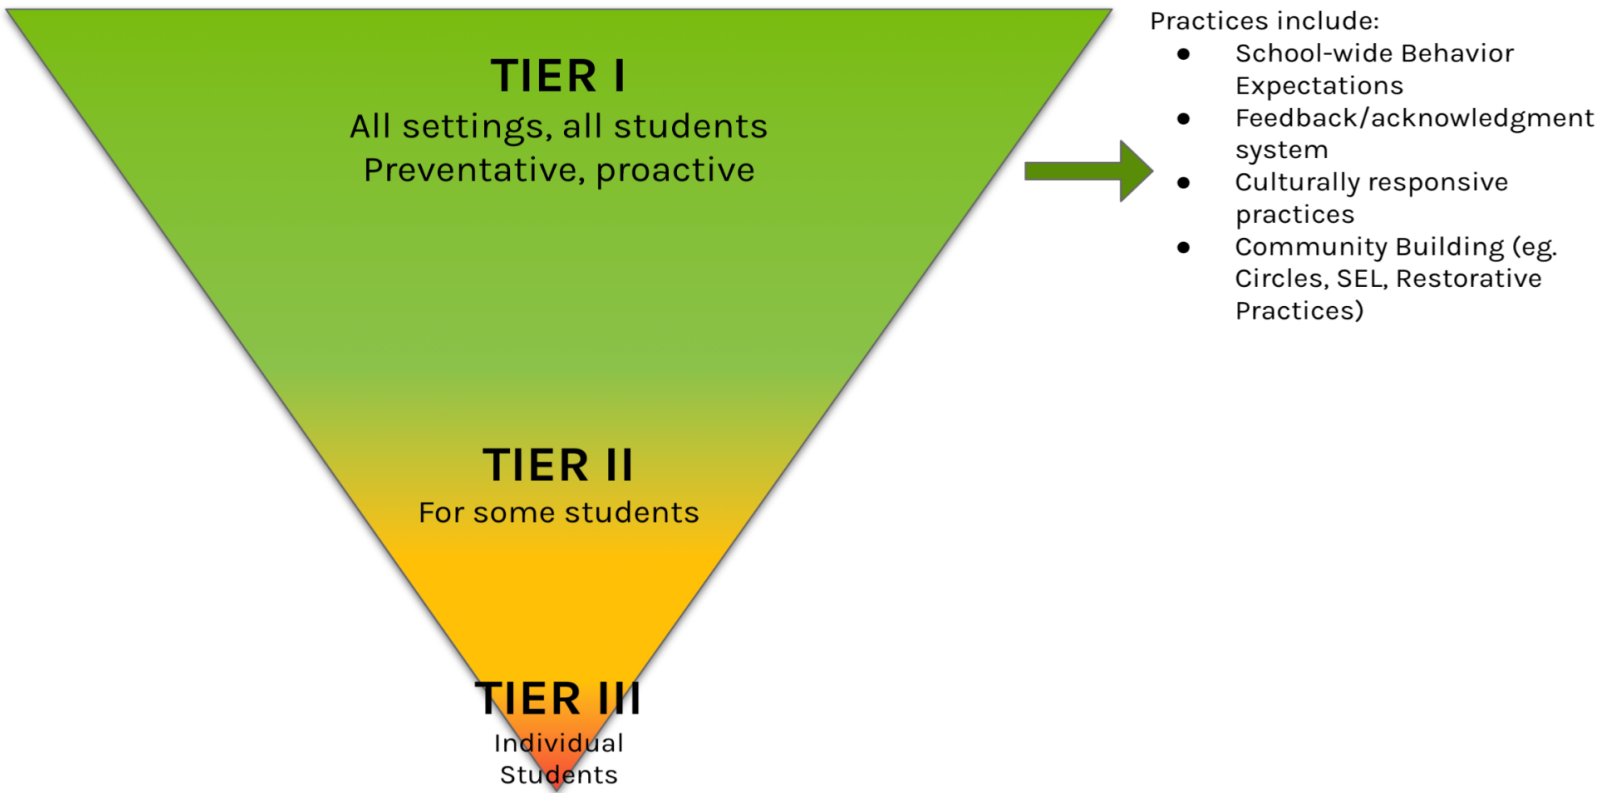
TIER I
All settings, all students
Preventative, proactive

TIER II
For some students

TIER III
Individual Students

Practices include:
- School-wide Behavior Expectations
- Feedback/acknowledgment system
- Culturally responsive practices
- Community Building (eg. Circles, SEL, Restorative Practices)